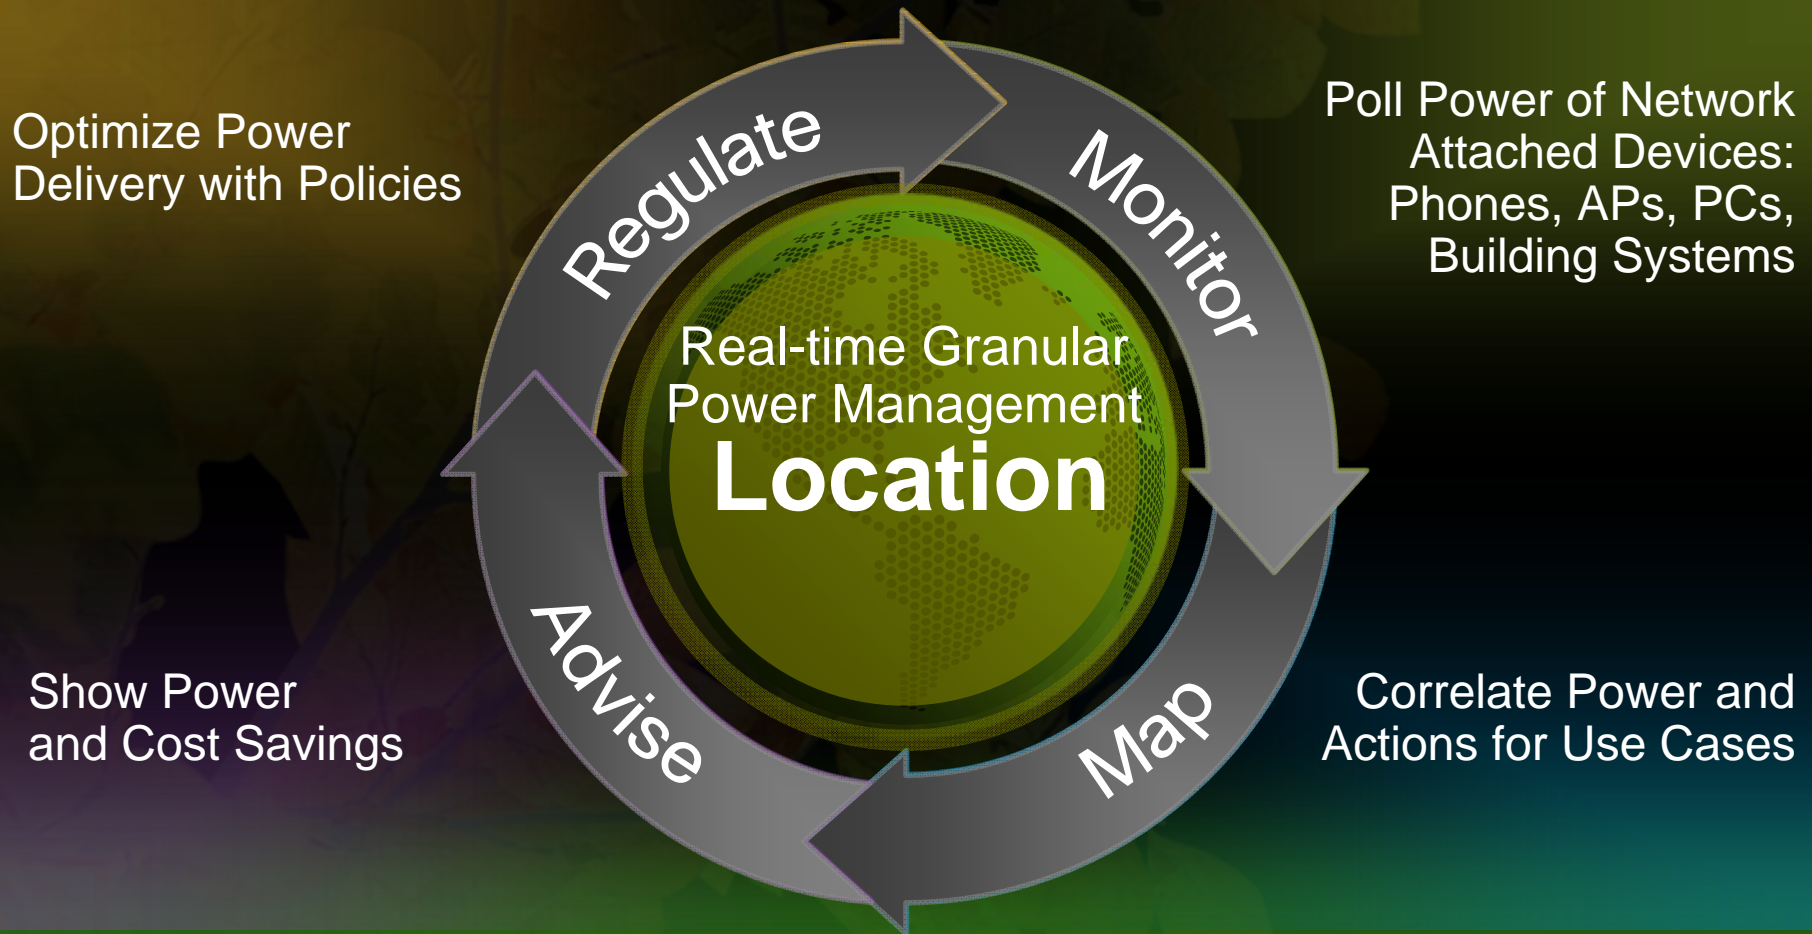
Optimize Power Delivery with Policies

Regulate

Monitor

Poll Power of Network Attached Devices: Phones, APs, PCs, Building Systems

Real-time Granular Power Management

Location

Show Power and Cost Savings

Advise

Map

Correlate Power and Actions for Use Cases